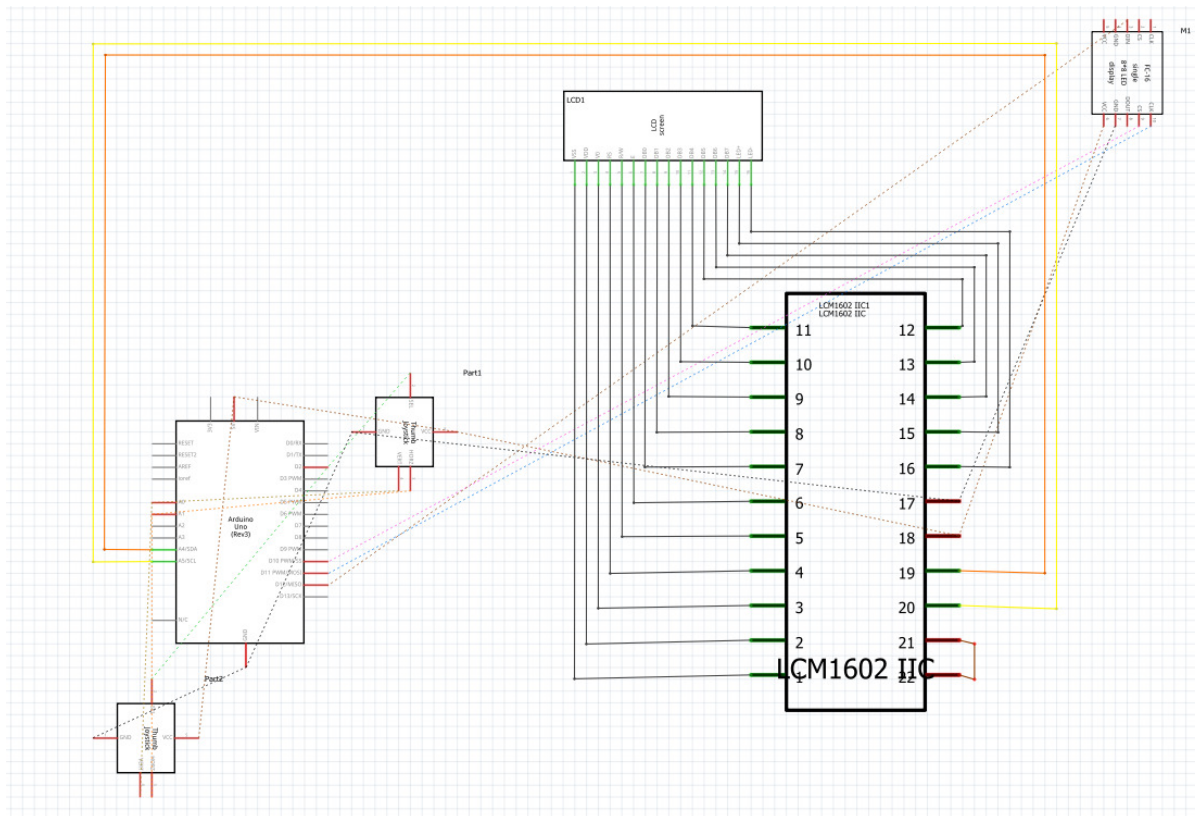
M1
VCC GND DIN CS CLK
display
8x8 LED
Matrix
IC-16
VCC GND DOUT CS CLK

LCD1
LCD
screen
VSS VDD V0 RS R/W E DB0 DB1 DB2 DB3 DB4 DB5 DB6 DB7 LED+ LED-

LCM1602 IIC1
LCM1602 IIC
11
10
9
8
7
6
5
4
3
2
1
12
13
14
15
16
17
18
19
20
21
22
LCM1602 IIC

Part1
Thumb
Joystick
GND
VCC
HORZ
VERT

RESET
RESET2
AREF
ioref
A0
A1
A2
A3
A4/SDA
A5/SCL
N/C
Arduino
Uno
(Rev3)
3V3
5V
VIN
GND
D0/RX
D1/TX
D2
D3 PWM
D4
D5 PWM
D6 PWM
D7
D8
D9 PWM
D10 PWM/SS
D11 PWM/MOSI
D12/MISO
D13/SCK

Part2
Thumb
Joystick
GND
VCC
HORZ
VERT